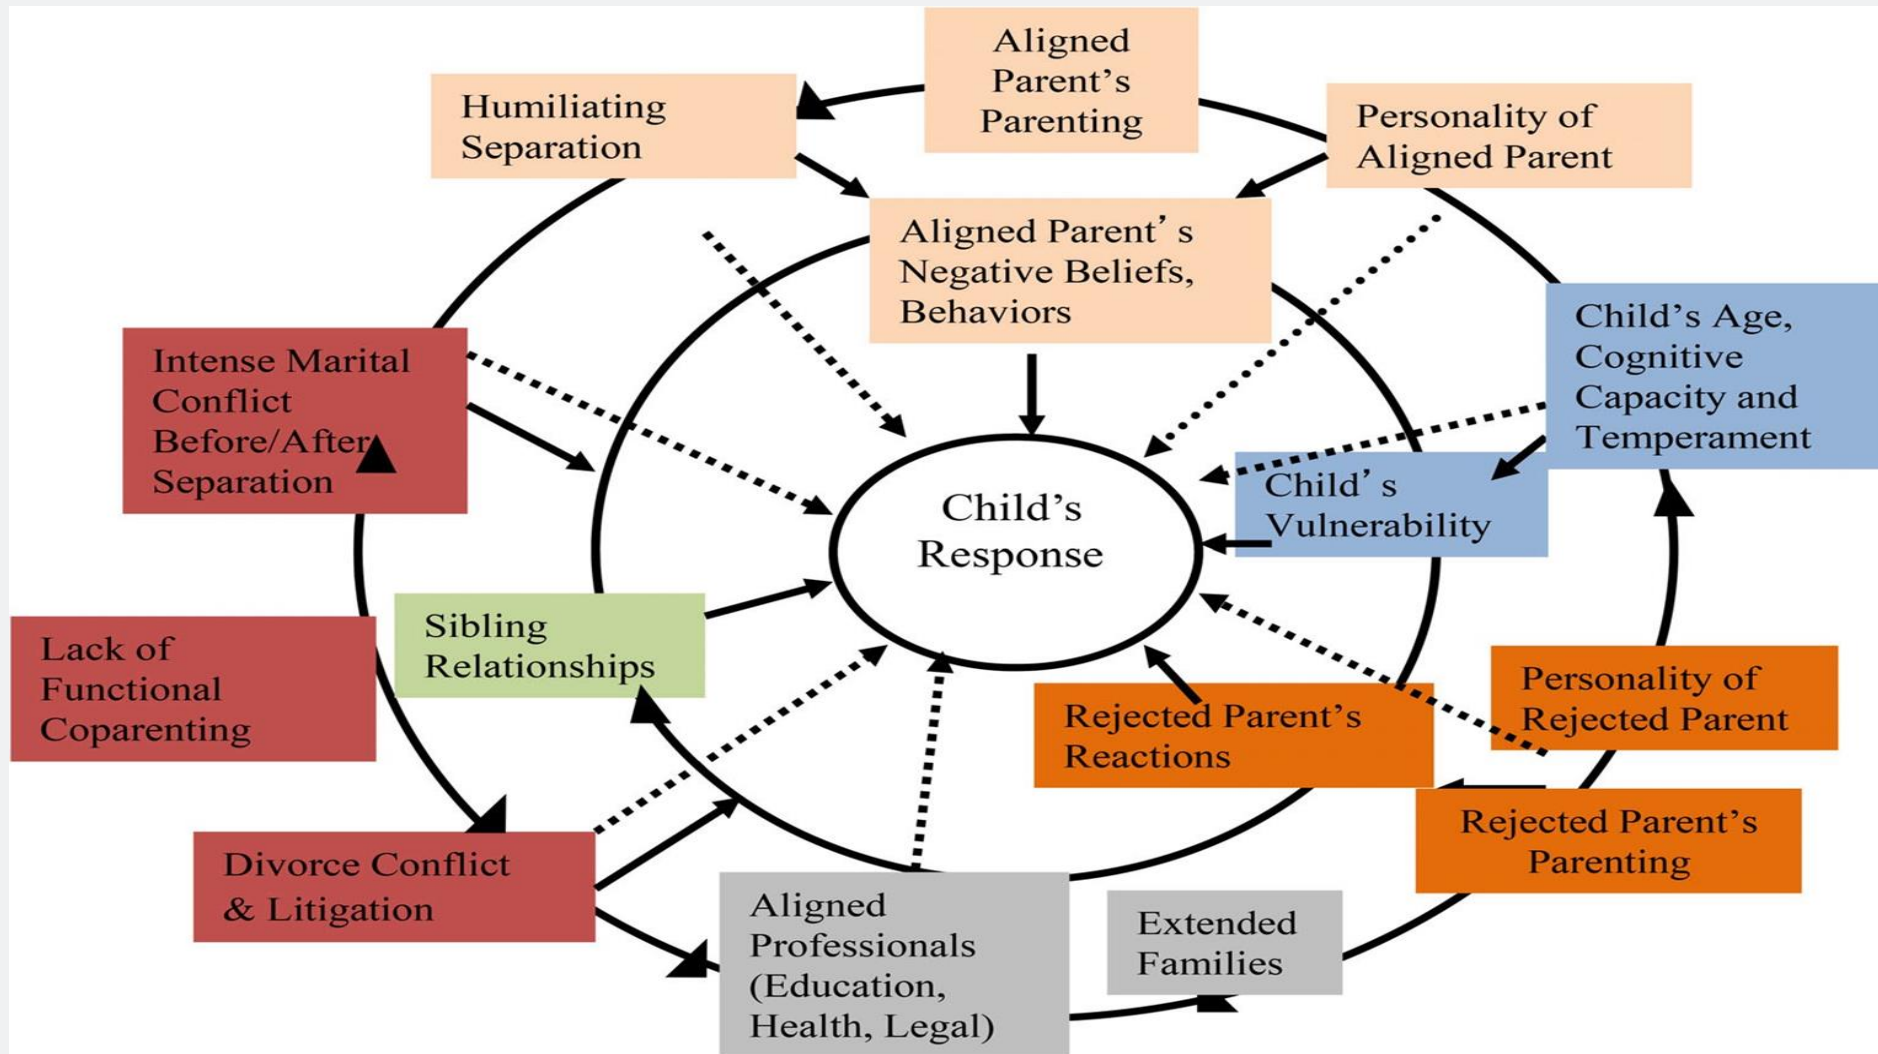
Aligned Parent's Parenting

Humiliating Separation

Personality of Aligned Parent

Aligned Parent's Negative Beliefs, Behaviors

Child's Age, Cognitive Capacity and Temperament

Intense Marital Conflict Before/After Separation

Child's Response

Child's Vulnerability

Sibling Relationships

Lack of Functional Coparenting

Personality of Rejected Parent

Rejected Parent's Reactions

Rejected Parent's Parenting

Divorce Conflict & Litigation

Aligned Professionals (Education, Health, Legal)

Extended Families